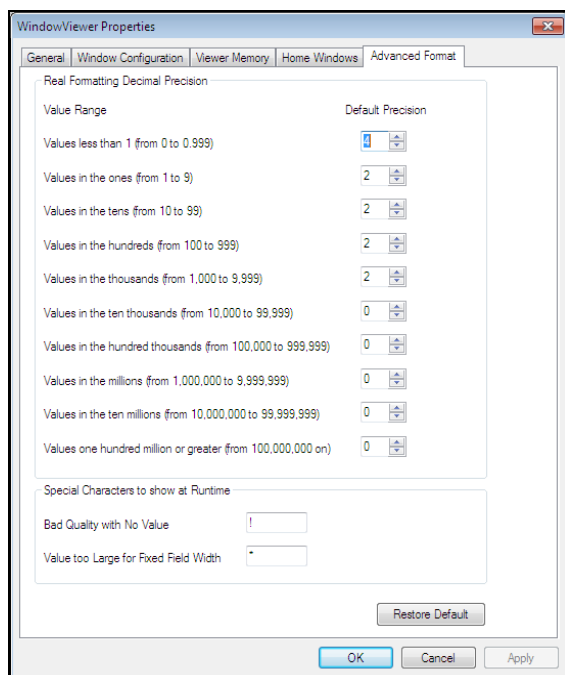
WindowViewer Properties

General | Window Configuration | Viewer Memory | Home Windows | Advanced Format

Real Formatting Decimal Precision

Value Range

Default Precision

Values less than 1 (from 0 to 0.999) 4

Values in the ones (from 1 to 9) 2

Values in the tens (from 10 to 99) 2

Values in the hundreds (from 100 to 999) 2

Values in the thousands (from 1,000 to 9,999) 2

Values in the ten thousands (from 10,000 to 99,999) 0

Values in the hundred thousands (from 100,000 to 999,999) 0

Values in the millions (from 1,000,000 to 9,999,999) 0

Values in the ten millions (from 10,000,000 to 99,999,999) 0

Values one hundred million or greater (from 100,000,000 on) 0

Special Characters to show at Runtime

Bad Quality with No Value !

Value too Large for Fixed Field Width *

Restore Default

OK Cancel Apply